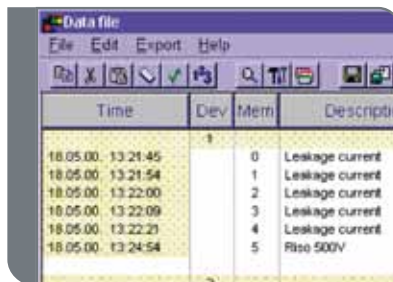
Data file

File Edit Export Help

| Time | Dev | Mem | Descripti |
|---|---|---|---|
| | 1 | | |
| 18.05.00. 13:21:45 | | 0 | Leakage current |
| 18.05.00. 13:21:54 | | 1 | Leakage current |
| 18.05.00. 13:22:00 | | 2 | Leakage current |
| 18.05.00. 13:22:09 | | 3 | Leakage current |
| 18.05.00. 13:22:21 | | 4 | Leakage current |
| 18.05.00. 13:24:54 | | 5 | Riso 500V |
| | 2 | | |